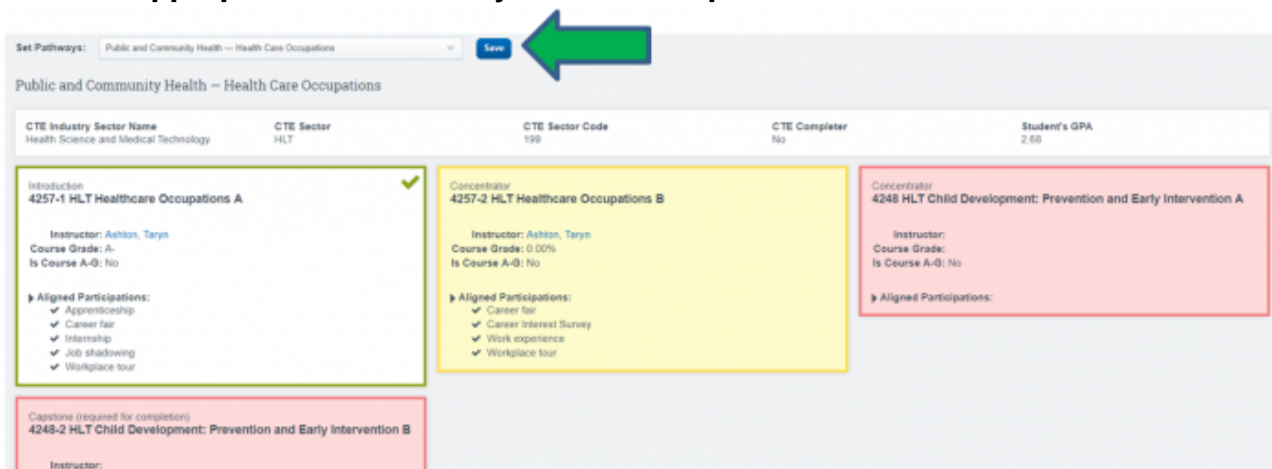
Set Pathways: Public and Community Health — Health Care Occupations

Save

Public and Community Health — Health Care Occupations

| CTE Industry Sector Name | CTE Sector | CTE Sector Code | CTE Completer | Student's GPA |
|---|---|---|---|---|
| Health Science and Medical Technology | HLT | 199 | No | 2.68 |

Introduction
4257-1 HLT Healthcare Occupations A

Instructor: Ashton, Taryn
Course Grade: A-
Is Course A-G: No

Aligned Participations:
Apprenticeship
Career fair
Internship
Job shadowing
Workplace tour

Concentrator
4257-2 HLT Healthcare Occupations B

Instructor: Ashton, Taryn
Course Grade: 0.00%
Is Course A-G: No

Aligned Participations:
Career fair
Career Interest Survey
Work experience
Workplace tour

Concentrator
4248 HLT Child Development: Prevention and Early Intervention A

Instructor:
Course Grade:
Is Course A-G: No

Aligned Participations:

Capstone (required for completion)
4248-2 HLT Child Development: Prevention and Early Intervention B

Instructor: